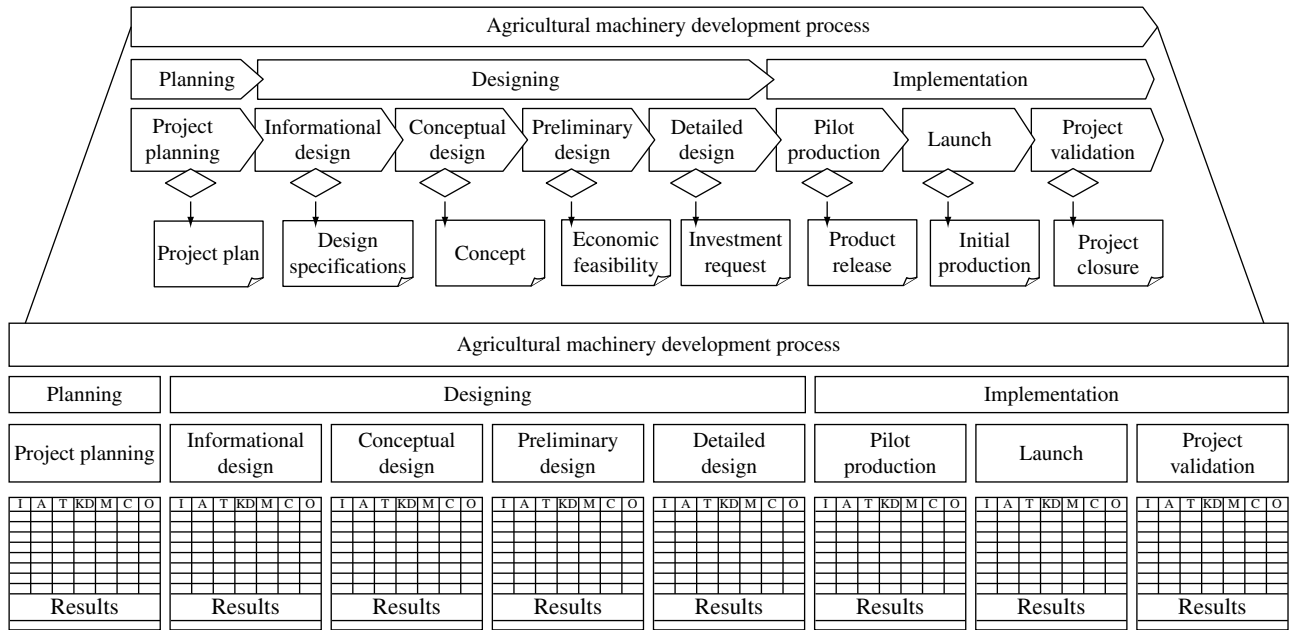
Agricultural machinery development process

Planning

Designing

Implementation

Project planning

Informational design

Conceptual design

Preliminary design

Detailed design

Pilot production

Launch

Project validation

Project plan

Design specifications

Concept

Economic feasibility

Investment request

Product release

Initial production

Project closure

Agricultural machinery development process

Planning

Designing

Implementation

Project planning

Informational design

Conceptual design

Preliminary design

Detailed design

Pilot production

Launch

Project validation

| I | A | T | KD | M | C | O |
|---|---|---|---|---|---|---|

Results

| I | A | T | KD | M | C | O |
|---|---|---|---|---|---|---|

Results

| I | A | T | KD | M | C | O |
|---|---|---|---|---|---|---|

Results

| I | A | T | KD | M | C | O |
|---|---|---|---|---|---|---|

Results

| I | A | T | KD | M | C | O |
|---|---|---|---|---|---|---|

Results

| I | A | T | KD | M | C | O |
|---|---|---|---|---|---|---|

Results

| I | A | T | KD | M | C | O |
|---|---|---|---|---|---|---|

Results

| I | A | T | KD | M | C | O |
|---|---|---|---|---|---|---|

Results